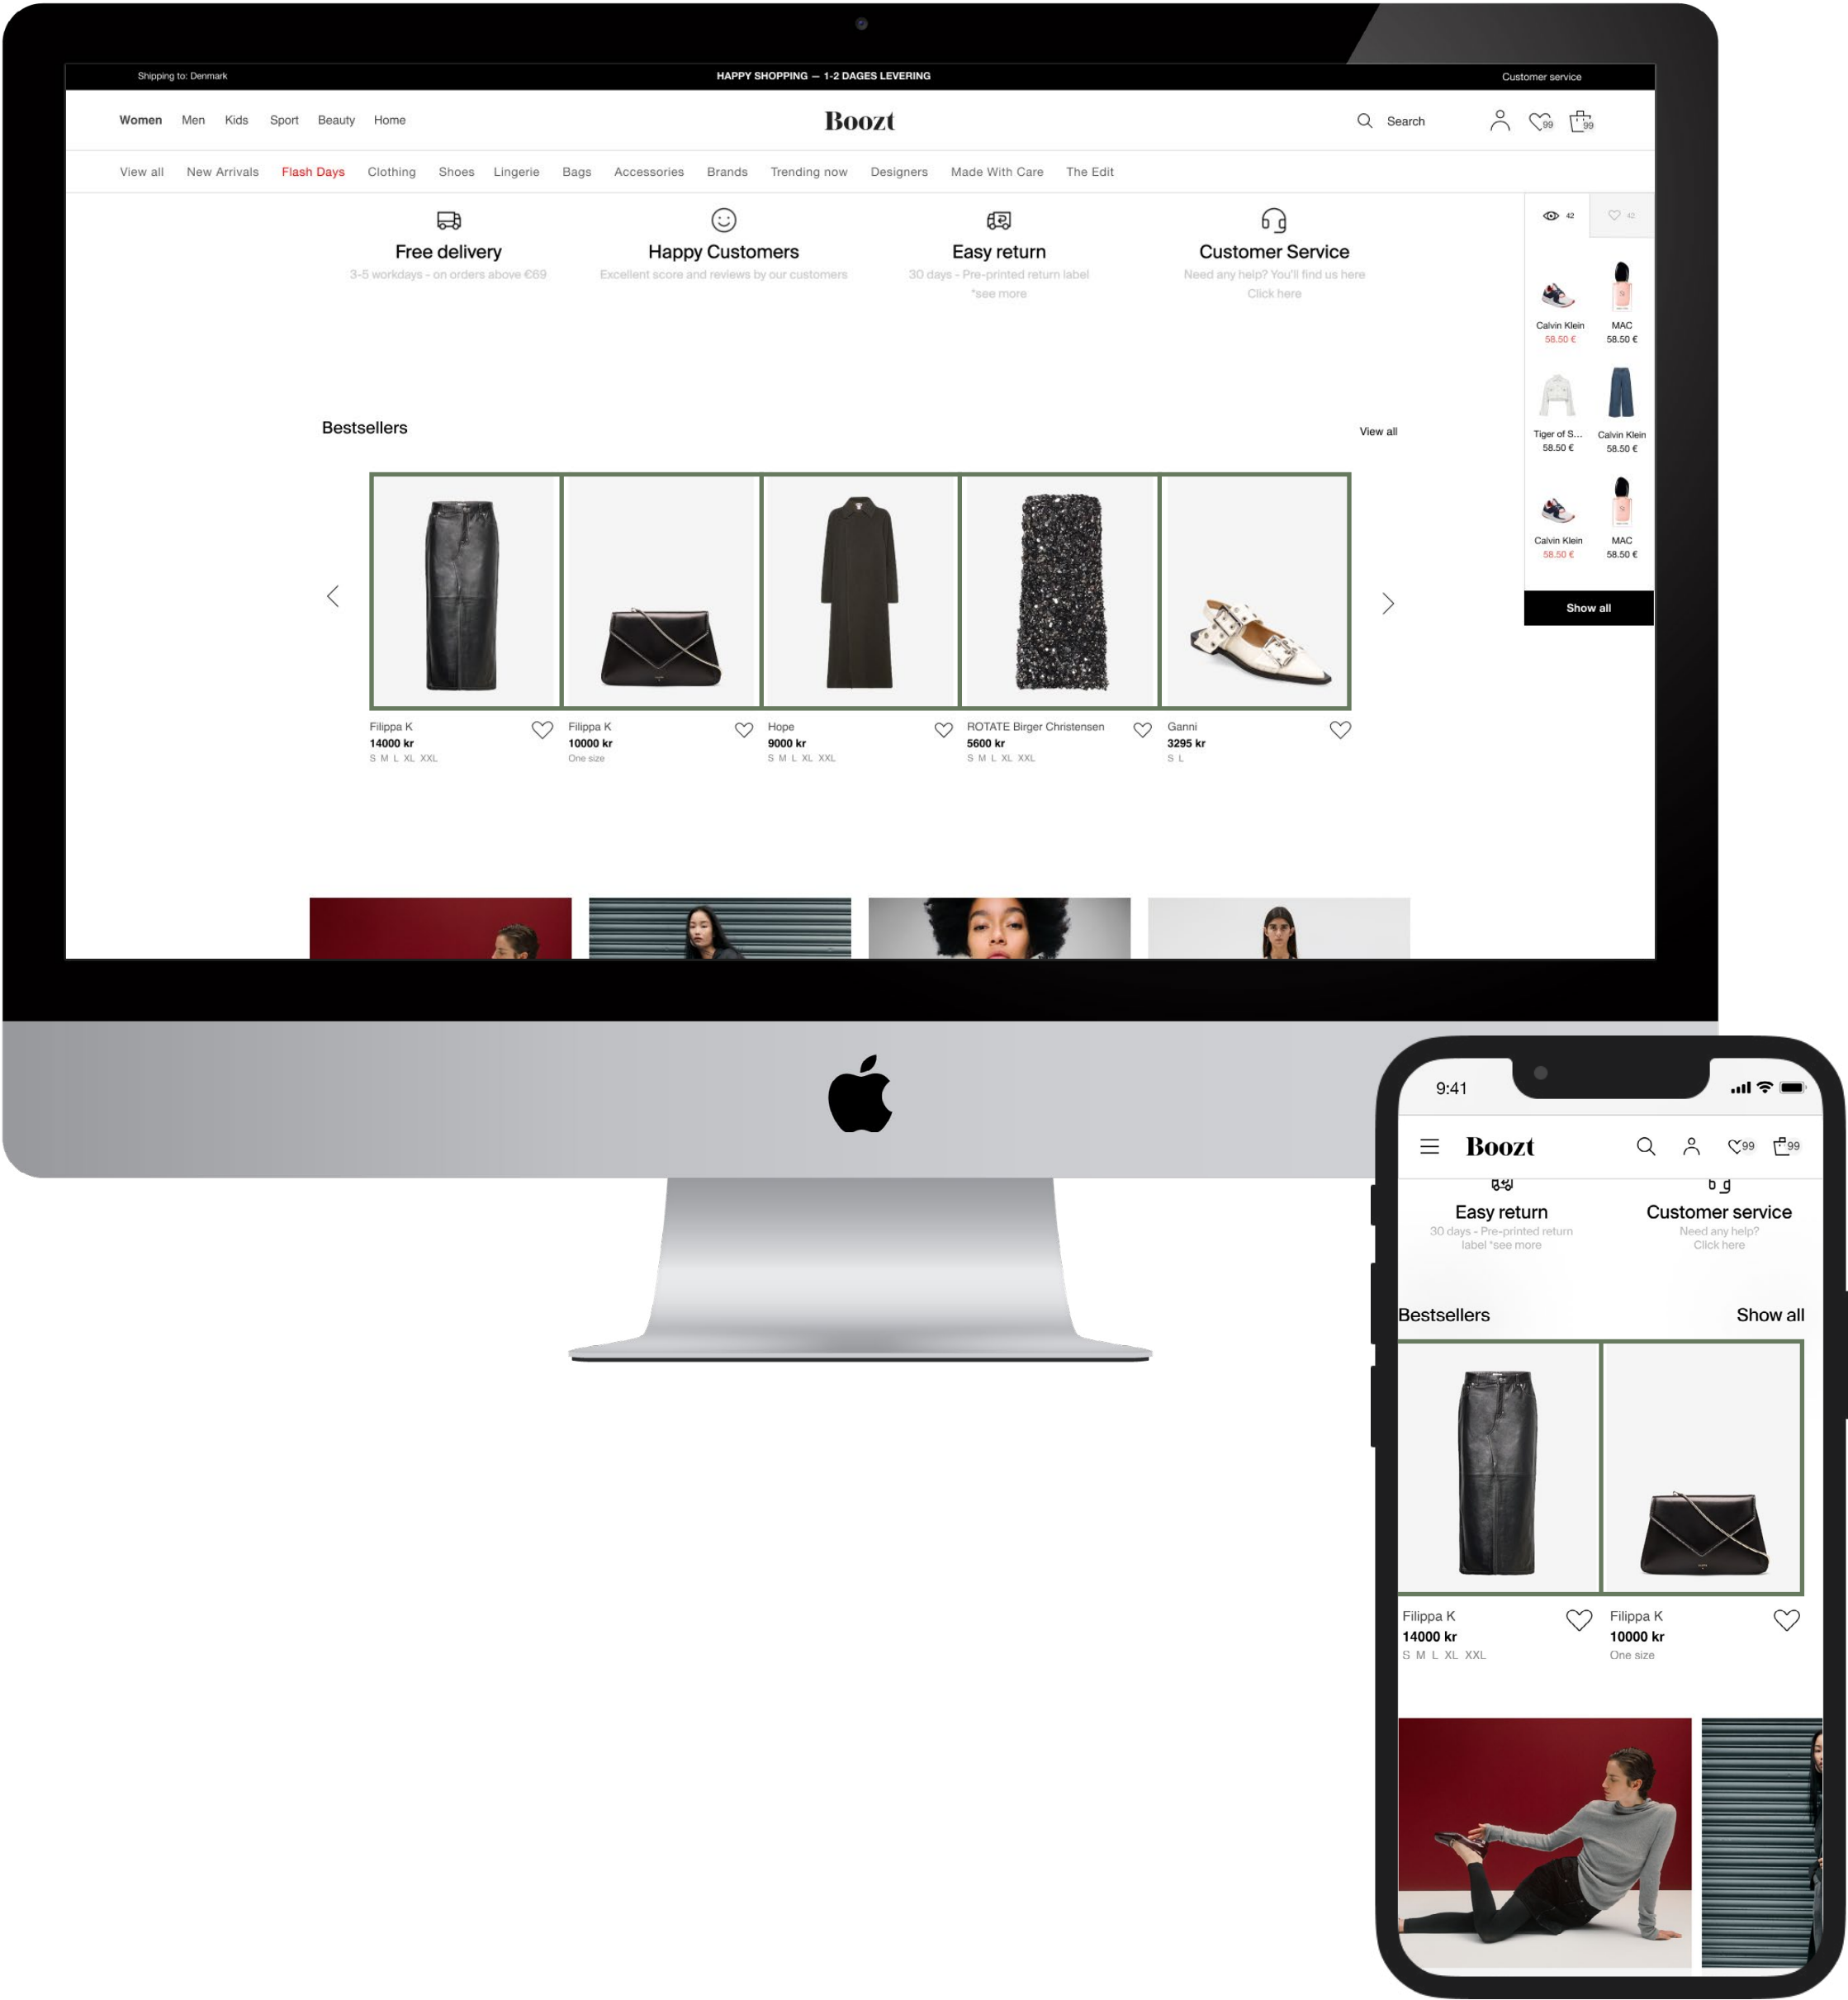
Shipping to: Denmark
HAPPY SHOPPING — 1-2 DAGES LEVERING
Customer service

Women Men Kids Sport Beauty Home
Boozt
Search
99 99

View all New Arrivals Flash Days Clothing Shoes Lingerie Bags Accessories Brands Trending now Designers Made With Care The Edit

Free delivery
3-5 workdays - on orders above €69

Happy Customers
Excellent score and reviews by our customers

Easy return
30 days - Pre-printed return label
*see more

Customer Service
Need any help? You'll find us here
Click here

42 42
Calvin Klein 58.50 €
MAC 58.50 €
Tiger of S... 58.50 €
Calvin Klein 58.50 €
Calvin Klein 58.50 €
MAC 58.50 €
Show all

Bestsellers
View all

Filippa K
14000 kr
S M L XL XXL

Filippa K
10000 kr
One size

Hope
9000 kr
S M L XL XXL

ROTATE Birger Christensen
5600 kr
S M L XL XXL

Ganni
3295 kr
S L

9:41
Boozt
99 99

Easy return
30 days - Pre-printed return label *see more

Customer service
Need any help? Click here

Bestsellers
Show all

Filippa K
14000 kr
S M L XL XXL

Filippa K
10000 kr
One size